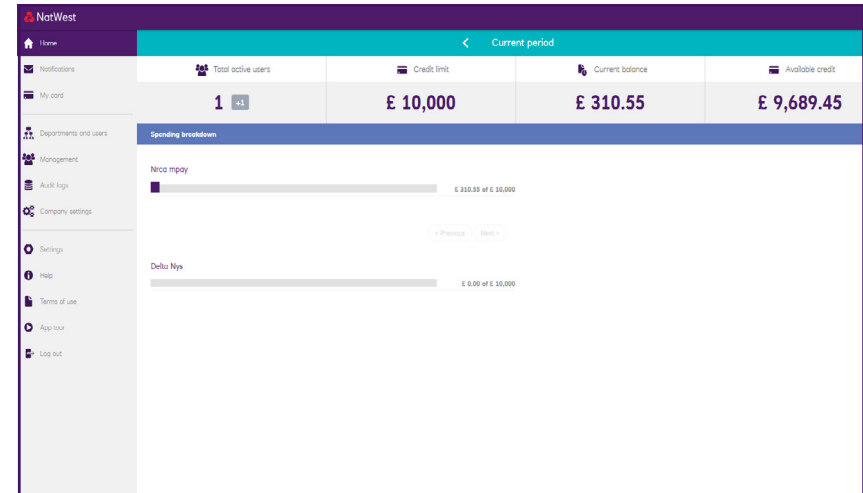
NatWest

Home
Notifications
My card
Departments and users
Management
Audit logs
Company settings
Settings
Help
Terms of use
App tour
Log out

< Current period

| Total active users | Credit limit | Current balance | Available credit |
|---|---|---|---|
| 1 +1 | £ 10,000 | £ 310.55 | £ 9,689.45 |

Spending breakdown

Nrco mpay
£ 310.55 of £ 10,000

< Previous Next >

Delta Nys
£ 0.00 of £ 10,000